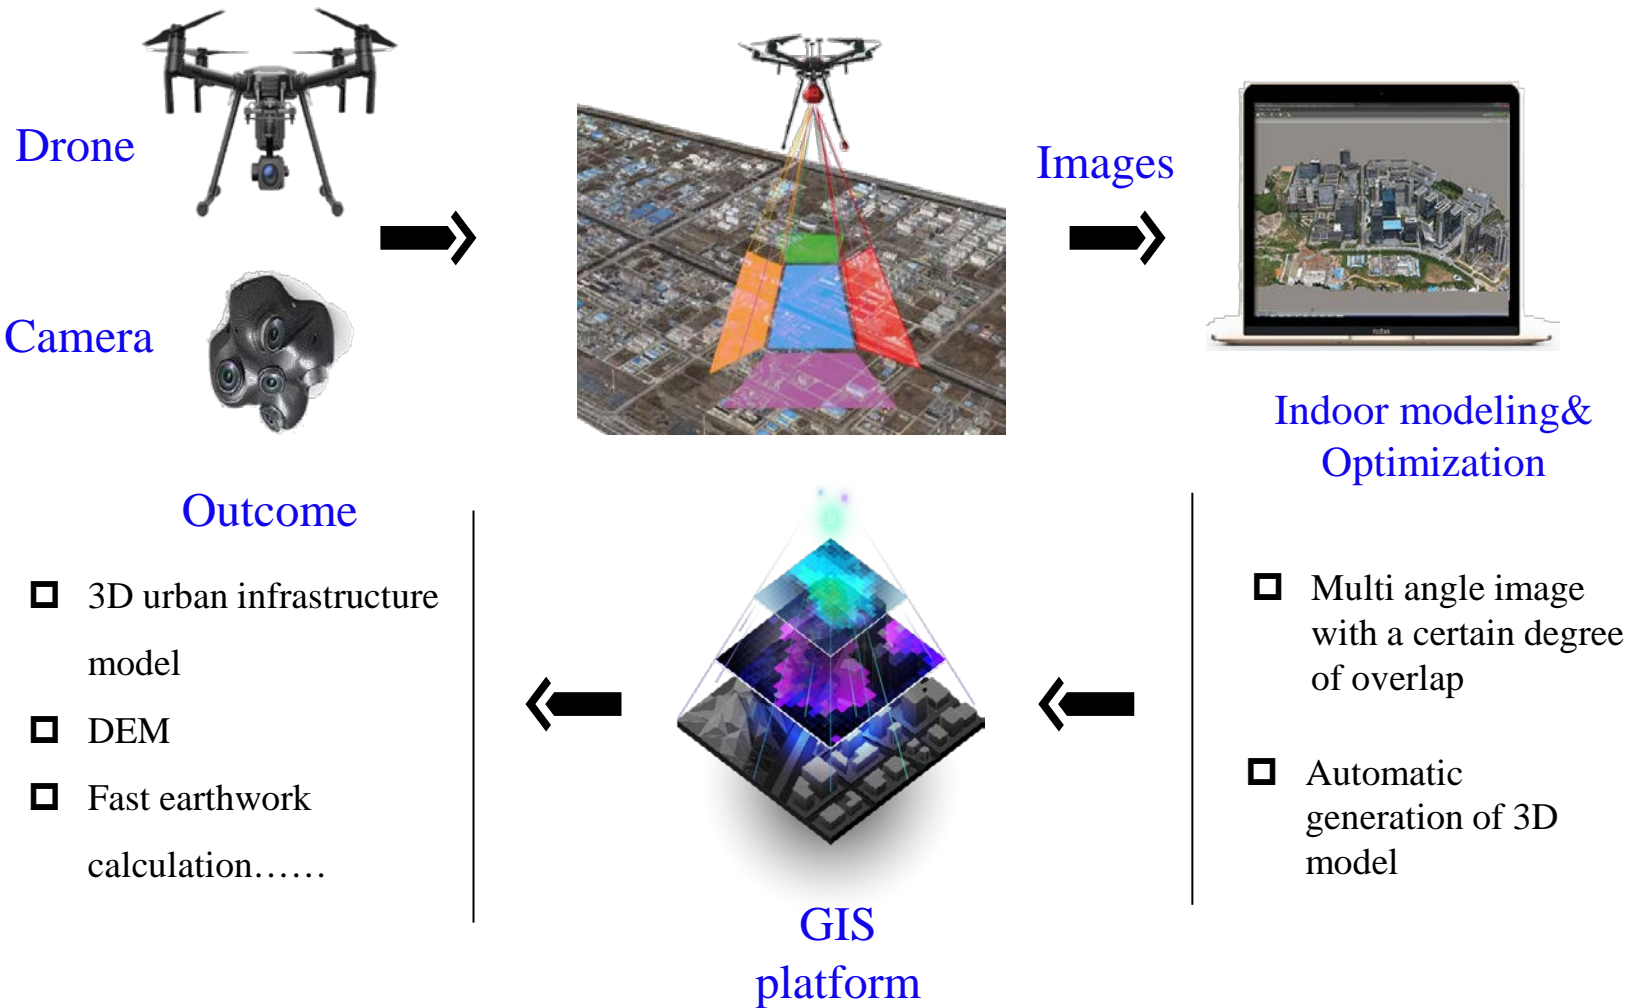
Drone

Camera

Images

Indoor modeling& Optimization

Outcome

☐ 3D urban infrastructure model

☐ DEM

☐ Fast earthwork calculation……

☐ Multi angle image with a certain degree of overlap

☐ Automatic generation of 3D model

GIS platform